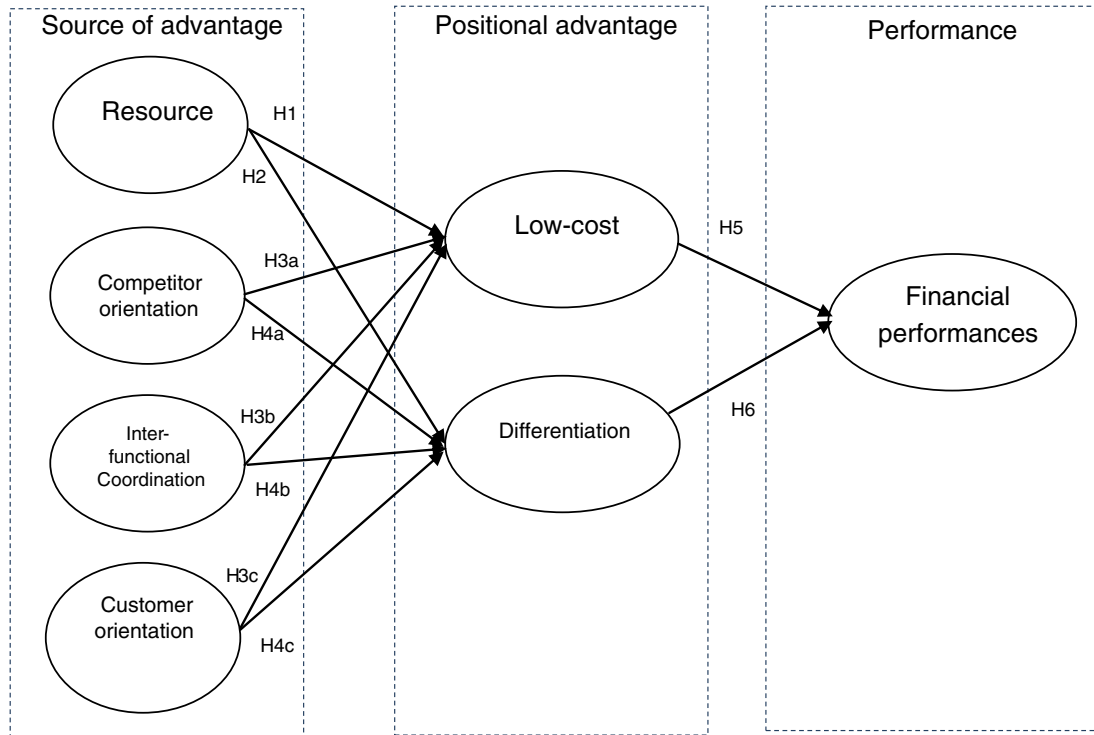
Source of advantage

Positional advantage

Performance

Resource

H1

H2

Low-cost

H5

H3a

Competitor orientation

H4a

Financial performances

H3b

Differentiation

H6

Inter-functional Coordination

H4b

H3c

Customer orientation

H4c